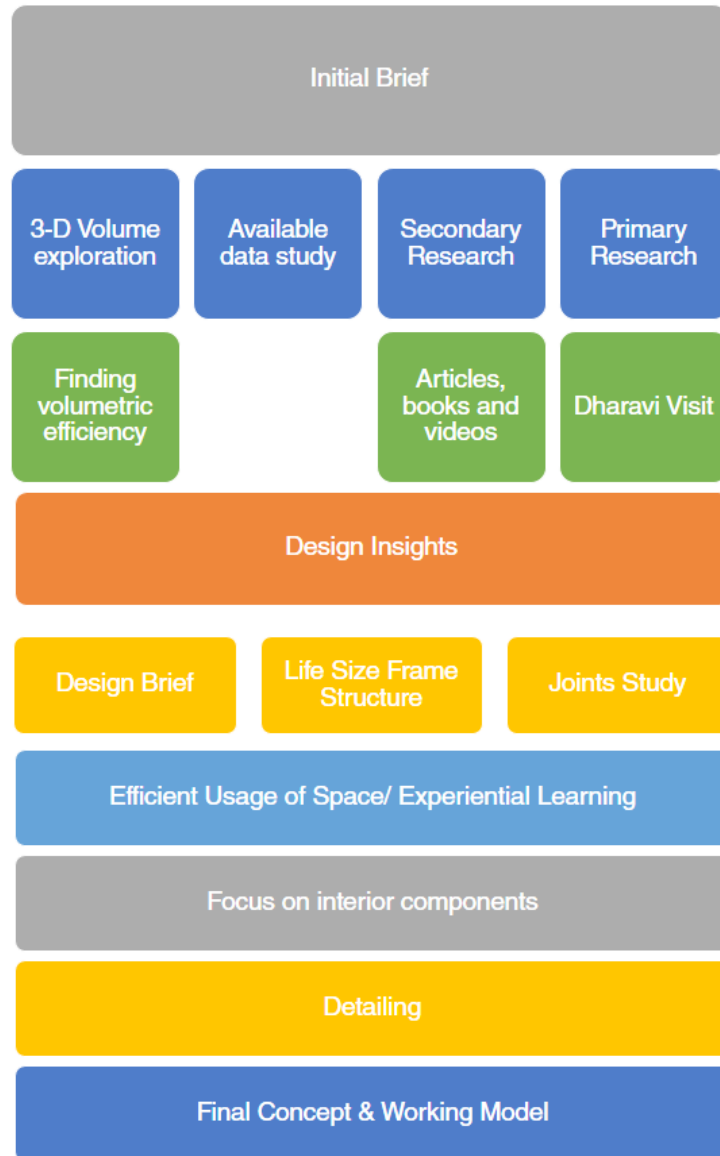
Initial Brief

3-D Volume exploration

Available data study

Secondary Research

Primary Research

Finding volumetric efficiency

Articles, books and videos

Dharavi Visit

Design Insights

Design Brief

Life Size Frame Structure

Joints Study

Efficient Usage of Space/ Experiential Learning

Focus on interior components

Detailing

Final Concept & Working Model